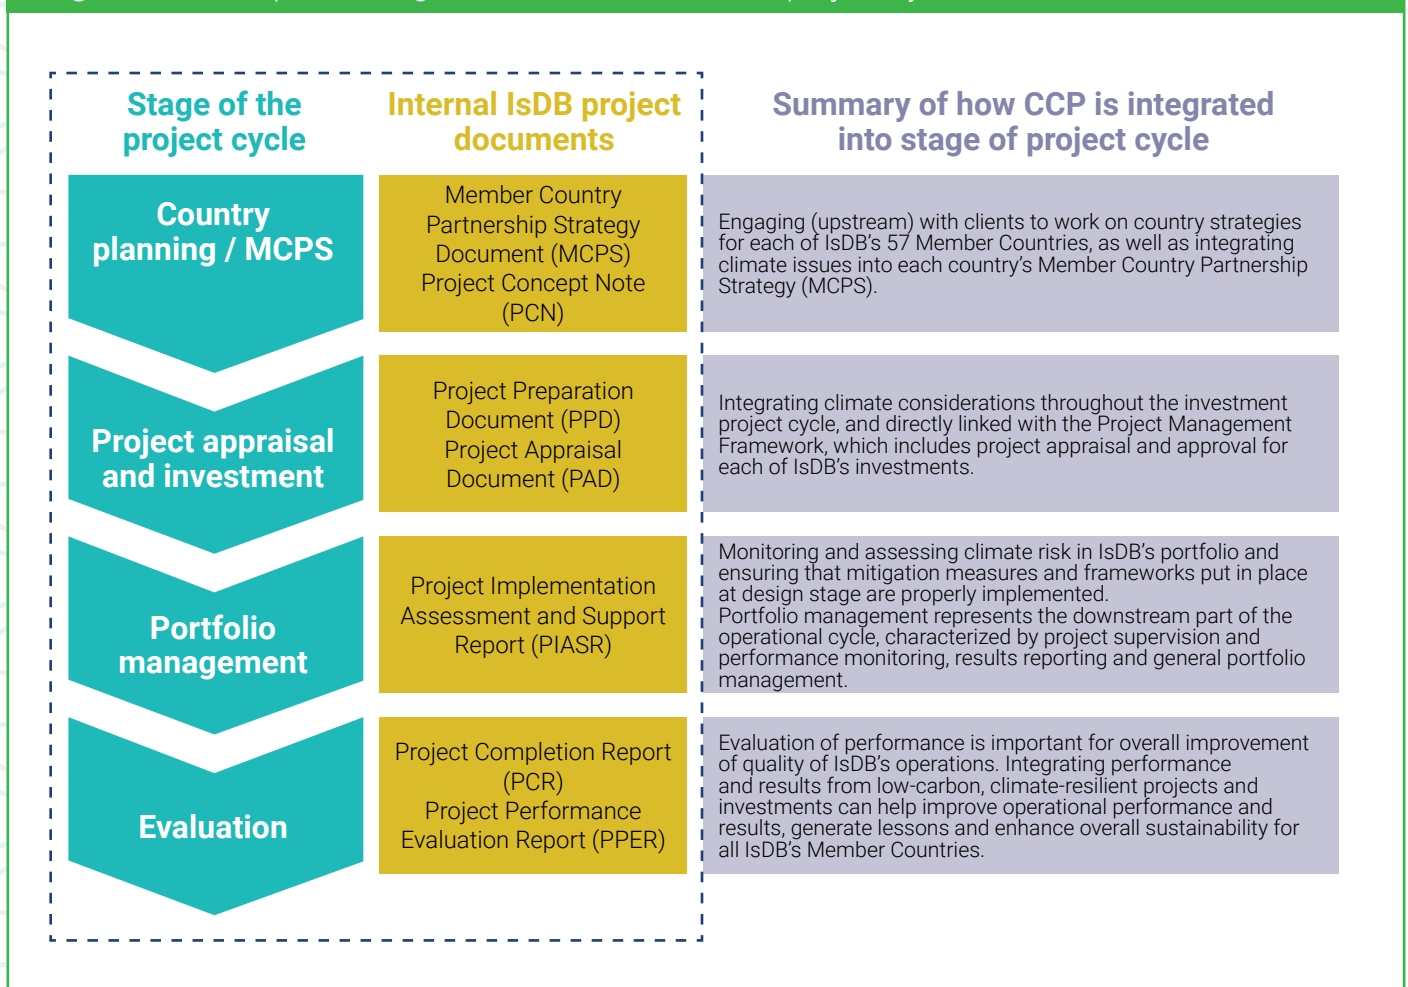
| Stage of the project cycle | Internal IsDB project documents | Summary of how CCP is integrated into stage of project cycle |
|---|---|---|
| Country planning / MCPS | Member Country Partnership Strategy Document (MCPS) Project Concept Note (PCN) | Engaging (upstream) with clients to work on country strategies for each of IsDB's 57 Member Countries, as well as integrating climate issues into each country's Member Country Partnership Strategy (MCPS). |
| Project appraisal and investment | Project Preparation Document (PPD) Project Appraisal Document (PAD) | Integrating climate considerations throughout the investment project cycle, and directly linked with the Project Management Framework, which includes project appraisal and approval for each of IsDB's investments. |
| Portfolio management | Project Implementation Assessment and Support Report (PIASR) | Monitoring and assessing climate risk in IsDB's portfolio and ensuring that mitigation measures and frameworks put in place at design stage are properly implemented. Portfolio management represents the downstream part of the operational cycle, characterized by project supervision and performance monitoring, results reporting and general portfolio management. |
| Evaluation | Project Completion Report (PCR) Project Performance Evaluation Report (PPER) | Evaluation of performance is important for overall improvement of quality of IsDB's operations. Integrating performance and results from low-carbon, climate-resilient projects and investments can help improve operational performance and results, generate lessons and enhance overall sustainability for all IsDB's Member Countries. |